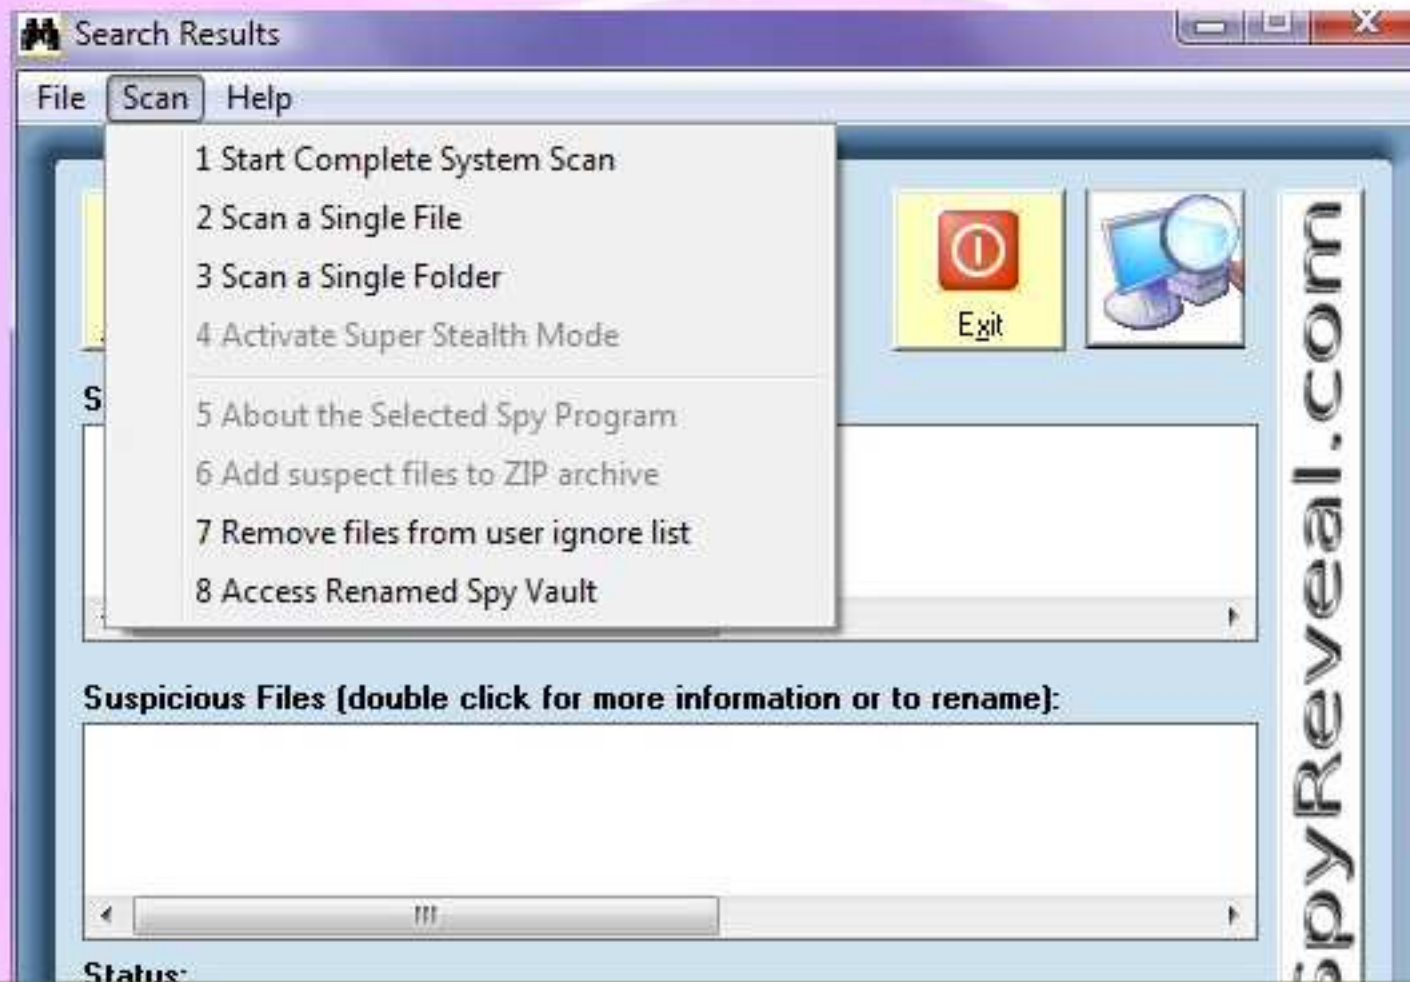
Search Results

File Scan Help

1 Start Complete System Scan
2 Scan a Single File
3 Scan a Single Folder
4 Activate Super Stealth Mode
5 About the Selected Spy Program
6 Add suspect files to ZIP archive
7 Remove files from user ignore list
8 Access Renamed Spy Vault

Exit

S

Suspicious Files (double click for more information or to rename):

Status:

SpyReveal.com